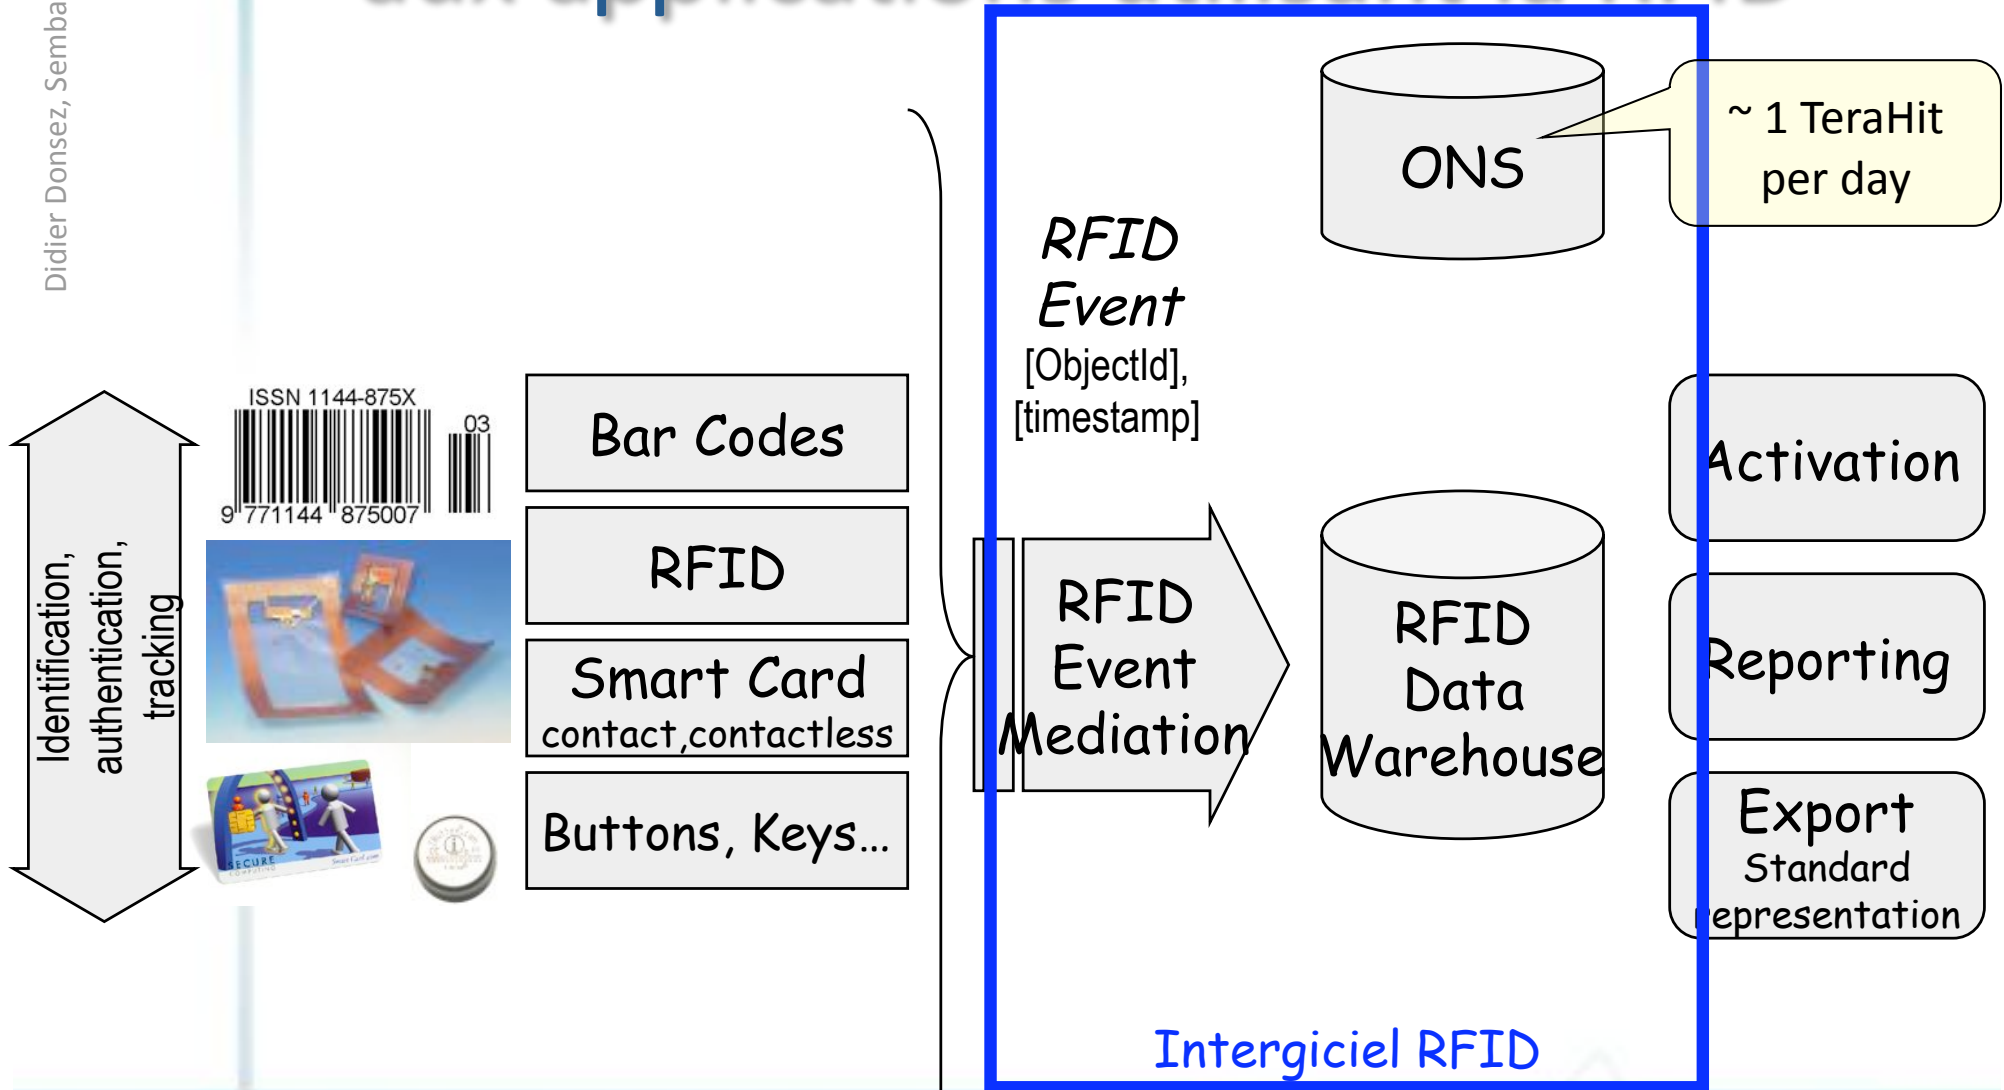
Didier Donsez, Semba

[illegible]

Identification, authentication, tracking

ISSN 1144-875X
03
9 771144 875007

Bar Codes

RFID

Smart Card
contact,contactless

Buttons, Keys...

RFID Event
[ObjectId], [timestamp]

ONS

~ 1 TeraHit per day

RFID Event Mediation

RFID Data Warehouse

Activation

Reporting

Export
Standard
epresentation

Intergiciel RFID